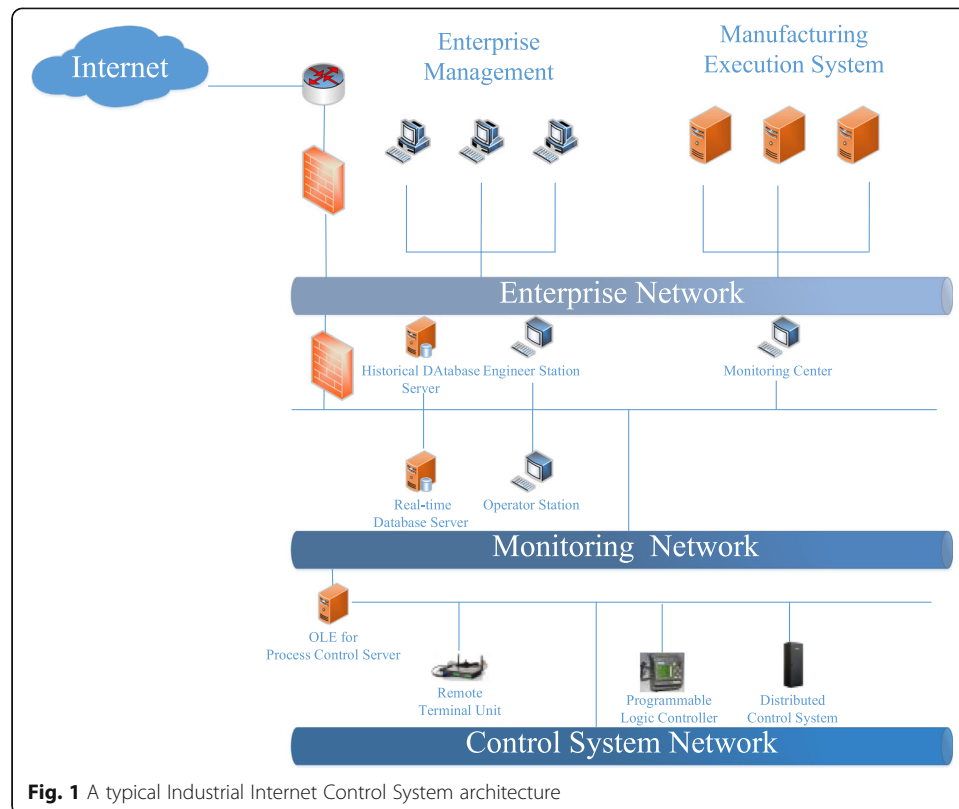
Internet

Enterprise Management

Manufacturing Execution System

Enterprise Network

Historical DAtabase Server

Engineer Station

Monitoring Center

Real-time Database Server

Operator Station

Monitoring Network

OLE for Process Control Server

Remote Terminal Unit

Programmable Logic Controller

Distributed Control System

Control System Network

**Fig. 1** A typical Industrial Internet Control System architecture